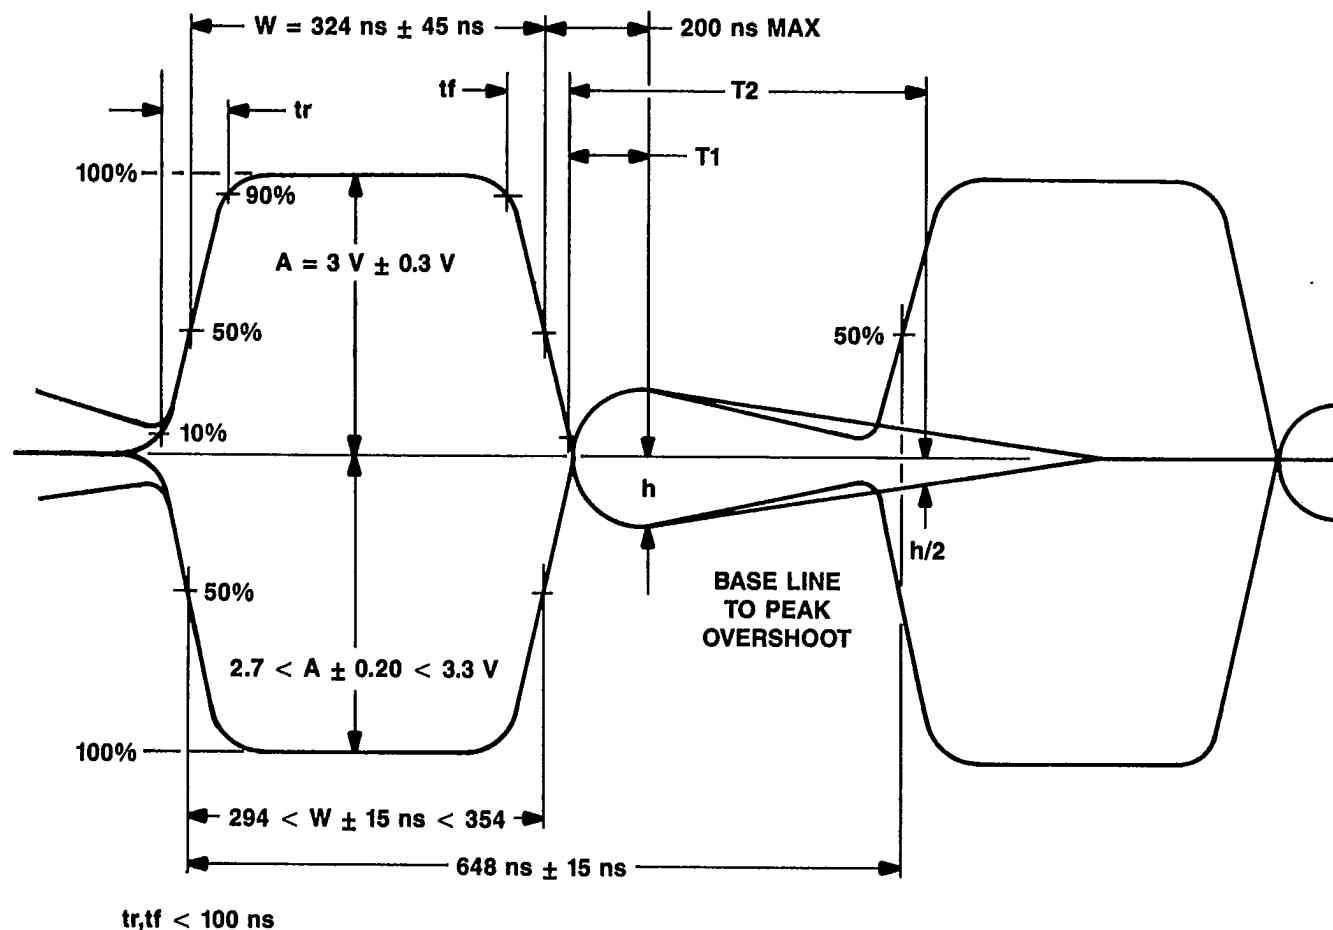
W = 324 ns ± 45 ns

200 ns MAX

tr

tf

T2

T1

100%

90%

A = 3 V ± 0.3 V

50%

50%

10%

h

h/2

50%

BASE LINE TO PEAK OVERSHOOT

2.7 < A ± 0.20 < 3.3 V

100%

294 < W ± 15 ns < 354

648 ns ± 15 ns

tr,tf < 100 ns